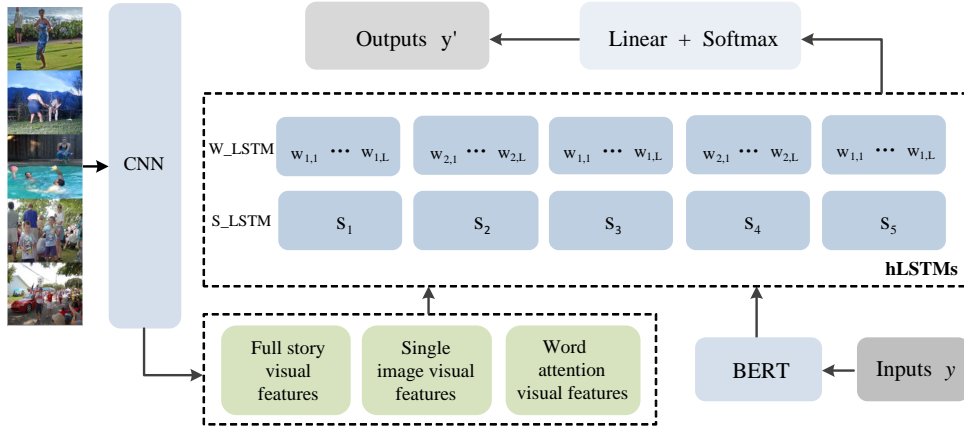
Outputs y'

Linear + Softmax

CNN

W_LSTM

$w_{1,1}$ ••• $w_{1,L}$

$w_{2,1}$ ••• $w_{2,L}$

$w_{1,1}$ ••• $w_{1,L}$

$w_{2,1}$ ••• $w_{2,L}$

$w_{1,1}$ ••• $w_{1,L}$

S_LSTM

$s_1$

$s_2$

$s_3$

$s_4$

$s_5$

hLSTMs

Full story visual features

Single image visual features

Word attention visual features

BERT

Inputs $y$